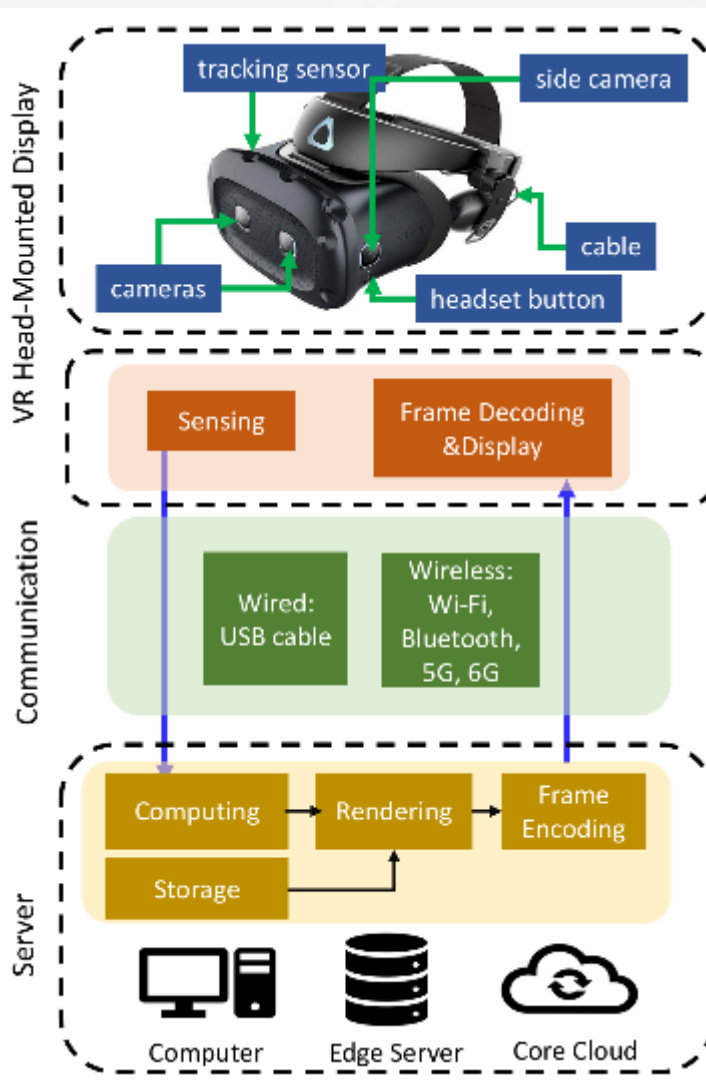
VR Head-Mounted Display

tracking sensor

side camera

cameras

cable

headset button

Sensing

Frame Decoding &Display

Communication

Wired: USB cable

Wireless: Wi-Fi, Bluetooth, 5G, 6G

Server

Computing

Rendering

Frame Encoding

Storage

Computer

Edge Server

Core Cloud